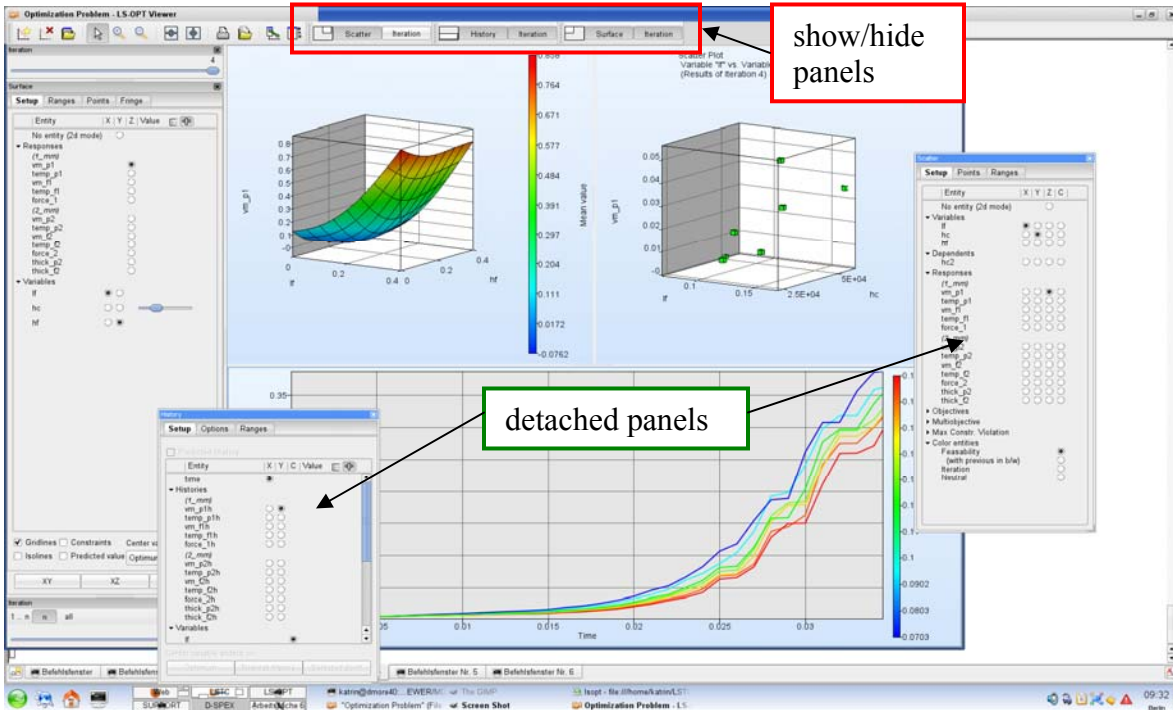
Optimization Problem - LS-OPT Viewer

Scatter | Iteration | History | Iteration | Surface | Iteration

show/hide panels

Iteration
4

Surface
Setup | Ranges | Points | Fringe

Entity | X | Y | Z | Value
No entity (2d mode)
Responses
(1_mm)
vm_p1
temp_p1
vm_f1
temp_f1
force_1
(2_mm)
vm_p2
temp_p2
vm_f2
temp_f2
force_2
thick_p2
thick_f2
Variables
lf
hc
hf

Gridlines | Constraints | Center va
Isolines | Predicted value | Optimum

XY | XZ

Iteration
1 ... n | n | all

0.858
0.764
0.671
0.577
0.484
0.391
0.297
0.204
0.111
0.0172
-0.0762
Mean value

vm_p1
0.8
0.7
0.6
0.5
0.4
0.3
0.2
0.1
0
-0
lf
0
0.2
0.4
0
hf
0.4

Scatter Plot
Variable "lf" vs. Variable
(Results of Iteration 4)

vm_p1
0.05
0.04
0.03
0.02
0.01
-0
lf
0.1
0.15
2.5E+04
5E+04
hc

Scatter
Setup | Points | Ranges
Entity | X | Y | Z | C
No entity (2d mode)
Variables
lf
hc
hf
Dependents
hc2
Responses
(1_mm)
vm_p1
temp_p1
vm_f1
temp_f1
force_1
temp_p2
vm_f2
temp_f2
force_2
thick_p2
thick_f2
Objectives
Multiobjective
Max Constr. Violation
Color entities
Feasability
(with previous in b/w)
Iteration
Neutral

detached panels

0.35

History
Setup | Options | Ranges
Entity | X | Y | C | Value
time
Histories
(1_mm)
vm_p1h
temp_p1h
vm_f1h
temp_f1h
force_1h
(2_mm)
vm_p2h
temp_p2h
vm_f2h
temp_f2h
force_2h
thick_p2h
thick_f2h
Variables
lf

05
0.01
0.015
0.02
0.025
0.03
Time

0.1
0.1
0.1
0.1
0.1
0.1
0.1
0.1
0.0902
0.0803
0.0703

Befehlsfenster | Befehlsfenster | Befehlsfenster Nr. 5 | Befehlsfenster Nr. 6

Web | LSTC | LS-OPT | SUPPORT | D-SPEX | Arbeitsfläche 6 | katrin@dmore4D:...EWER/M | The GIMP | "Optimization Problem" (File | Screen Shot | lsopt - file:///home/katrin/LST/ | Optimization Problem - LS
09:32